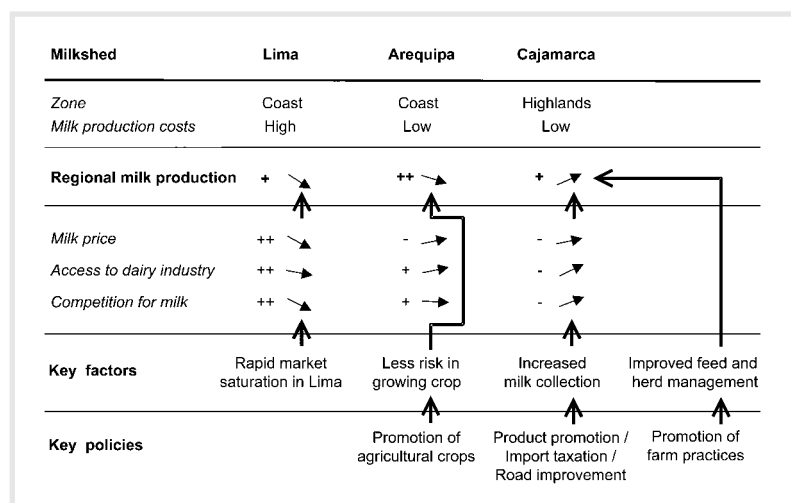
| Milkshed | Lima | Arequipa | Cajamarca | |
|---|---|---|---|---|
| *Zone* | Coast | Coast | Highlands | |
| *Milk production costs* | High | Low | Low | |
| **Regional milk production** | + | ++ | + | |
| *Milk price* | ++ | - | - | |
| *Access to dairy industry* | ++ | + | - | |
| *Competition for milk* | ++ | + | - | |
| **Key factors** | Rapid market saturation in Lima | Less risk in growing crop | Increased milk collection | Improved feed and herd management |
| **Key policies** | | Promotion of agricultural crops | Product promotion / Import taxation / Road improvement | Promotion of farm practices |